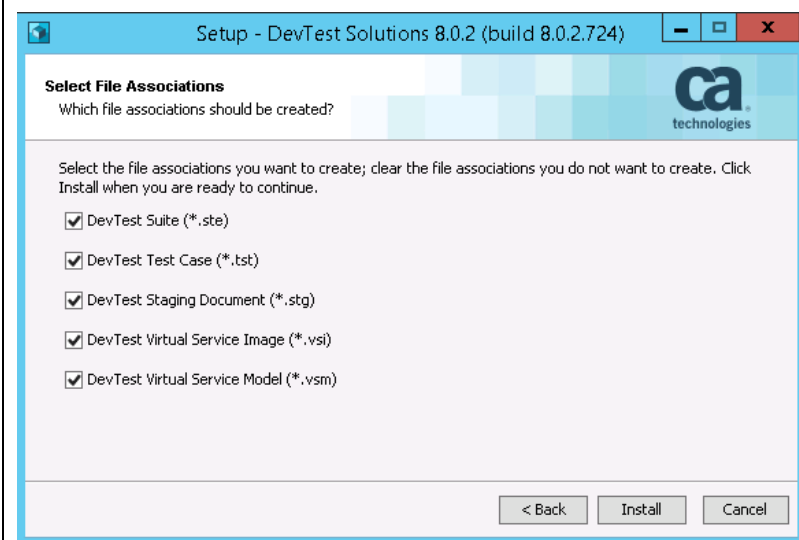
Setup - DevTest Solutions 8.0.2 (build 8.0.2.724)

Select File Associations

Which file associations should be created?

ca technologies

Select the file associations you want to create; clear the file associations you do not want to create. Click Install when you are ready to continue.

DevTest Suite (*.ste)

DevTest Test Case (*.tst)

DevTest Staging Document (*.stg)

DevTest Virtual Service Image (*.vsi)

DevTest Virtual Service Model (*.vsm)

< Back

Install

Cancel